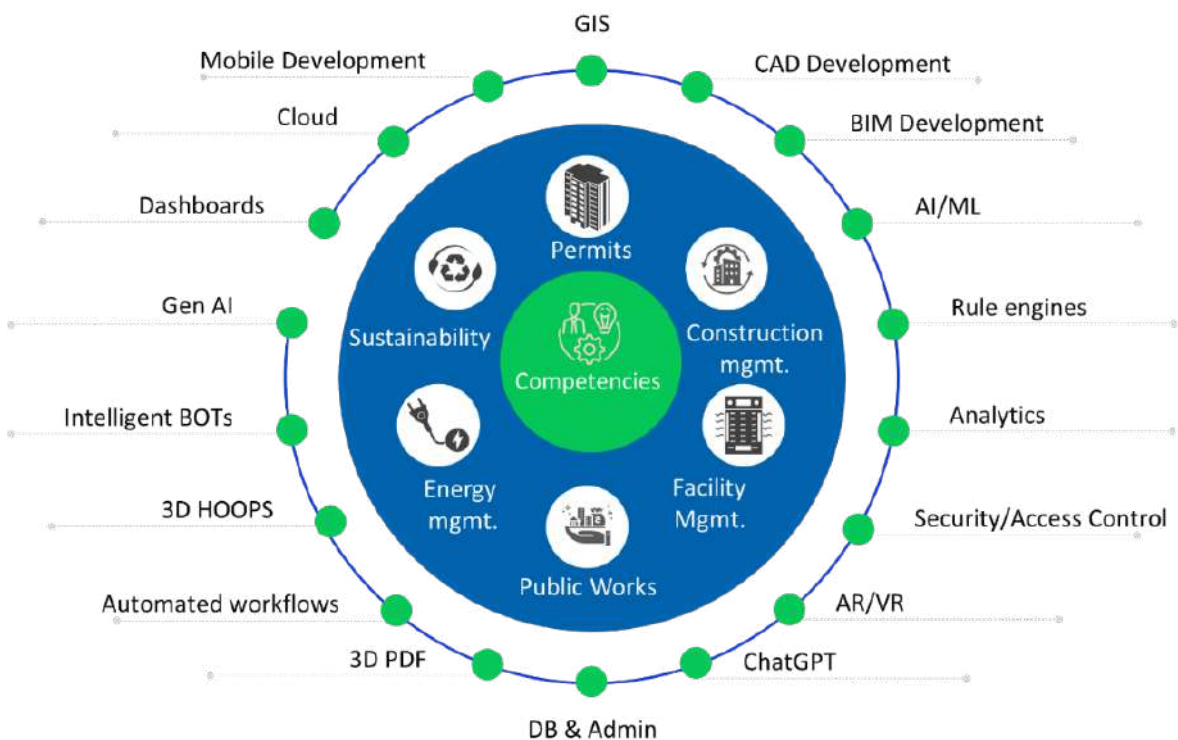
GIS

Mobile Development

CAD Development

Cloud

BIM Development

Dashboards

AI/ML

Permits

Sustainability

Construction mgmt.

Competencies

Gen AI

Rule engines

Intelligent BOTs

Analytics

Energy mgmt.

Facility Mgmt.

3D HOOPS

Security/Access Control

Public Works

Automated workflows

AR/VR

3D PDF

ChatGPT

DB & Admin